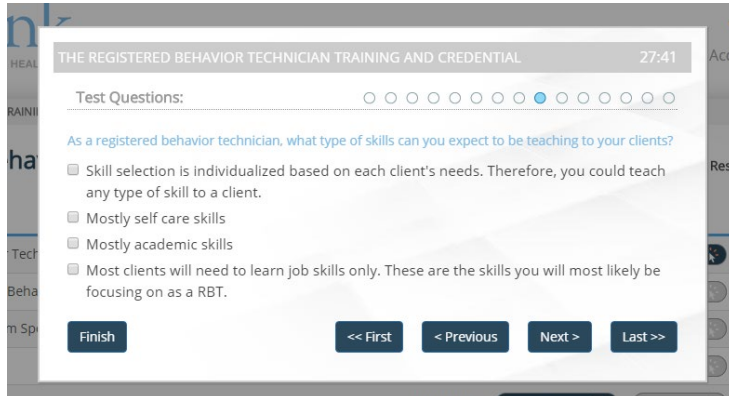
THE REGISTERED BEHAVIOR TECHNICIAN TRAINING AND CREDENTIAL 27:41

Test Questions:

As a registered behavior technician, what type of skills can you expect to be teaching to your clients?

Skill selection is individualized based on each client's needs. Therefore, you could teach any type of skill to a client.

Mostly self care skills

Mostly academic skills

Most clients will need to learn job skills only. These are the skills you will most likely be focusing on as a RBT.

Finish

<< First

< Previous

Next >

Last >>